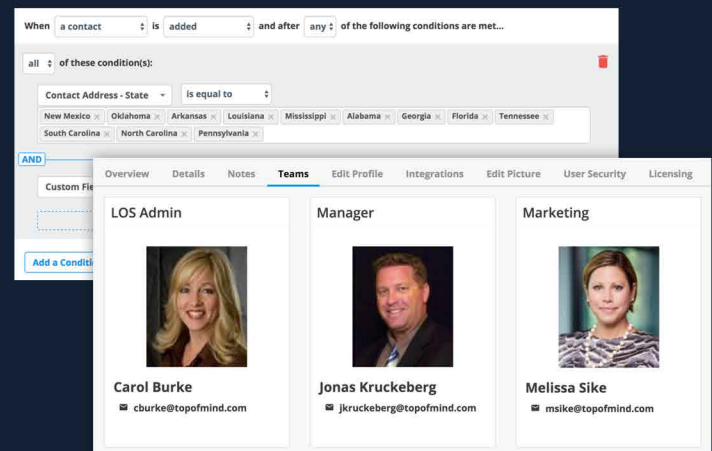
When a contact is added and after any of the following conditions are met...

all of these condition(s):

Contact Address - State is equal to

New Mexico × Oklahoma × Arkansas × Louisiana × Mississippi × Alabama × Georgia × Florida × Tennessee × South Carolina × North Carolina × Pennsylvania ×

AND

Custom Fie

Add a Conditi

Overview Details Notes Teams Edit Profile Integrations Edit Picture User Security Licensing

LOS Admin

Carol Burke
cburke@topofmind.com

Manager

Jonas Kruckeberg
jkruckeberg@topofmind.com

Marketing

Melissa Sike
msike@topofmind.com